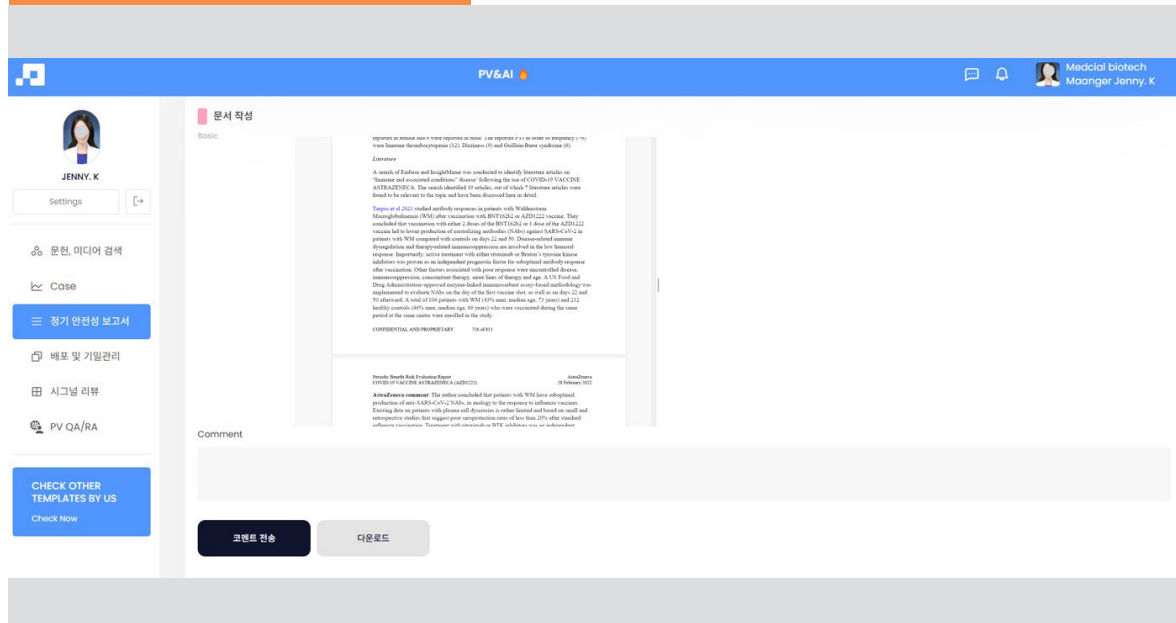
PV&AI

Medcial biotech
Maanger Jenny. K

JENNY. K

Settings

문헌, 미디어 검색

Case

정기 안전성 보고서

배포 및 기입관리

시그널 리뷰

PV QA/RA

CHECK OTHER TEMPLATES BY US

Check Now

문서 작성

Basic

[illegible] were reported in female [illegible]. The reported PTs in order of frequency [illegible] were Immune thrombocytopenia (12), Dizziness (9) and Guillain-Barre syndrome (6).

Literature

A search of Embase and InsightMeme was conducted to identify literature articles on "Immune and associated conditions" disease following the use of COVID-19 VACCINE ASTRAZENECA. The search identified 19 articles, out of which 7 literature articles were found to be relevant to the topic and have been discussed here in detail.

Tzarpos et al 2021 studied antibody responses in patients with Waldenstrom Macroglobulinemia (WM) after vaccination with BNT162b2 or AZD1222 vaccine. They concluded that vaccination with either 2 doses of the BNT162b2 or 1 dose of the AZD1222 vaccine led to lower production of neutralizing antibodies (NAbs) against SARS-CoV-2 in patients with WM compared with controls on days 22 and 50. Disease-related immune dysregulation and therapy-related immunosuppression are involved in the low humoral response. Importantly, active treatment with either rituximab or Bruton's tyrosine kinase inhibitors was proven as an independent prognostic factor for suboptimal antibody response after vaccination. Other factors associated with poor response were uncontrolled disease, immunosuppression, concomitant therapy, more lines of therapy and age. A US Food and Drug Administration-approved enzyme-linked immunosorbent assay-based methodology was implemented to evaluate NAbs on the day of the first vaccine shot, as well as on days 22 and 50 afterward. A total of 106 patients with WM (43% men; median age, 73 years) and 212 healthy controls (40% men; median age, 69 years) who were vaccinated during the same period at the same centre were enrolled in the study.

CONFIDENTIAL AND PROPRIETARY 726 of 833

Periodic Benefit Risk Evaluation Report
COVID-19 VACCINE ASTRAZENECA (AZD1222)
AstraZeneca
28 February 2022

AstraZeneca comment: The author concluded that patients with WM have suboptimal production of anti-SARS-CoV-2 NAbs, in analogy to the response to influenza vaccines. Existing data on patients with plasma cell dyscrasias is either limited and based on small and retrospective studies that suggest poor seroprotection rates of less than 20% after standard influenza vaccination. Treatment with rituximab or BTK inhibitors was an independent

Comment

코멘트 전송

다운로드